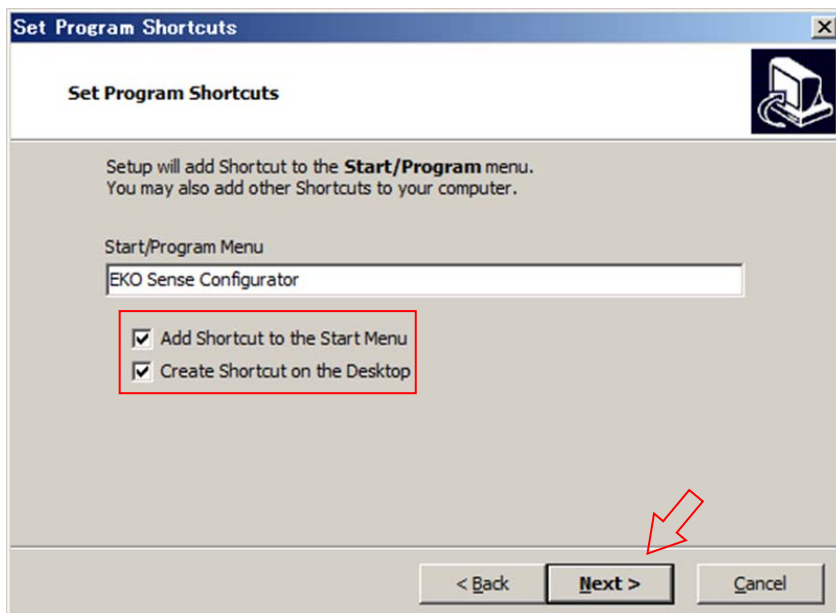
Set Program Shortcuts

Set Program Shortcuts

Setup will add Shortcut to the **Start/Program** menu.
You may also add other Shortcuts to your computer.

Start/Program Menu

EKO Sense Configurator

Add Shortcut to the Start Menu

Create Shortcut on the Desktop

< Back

Next >

Cancel